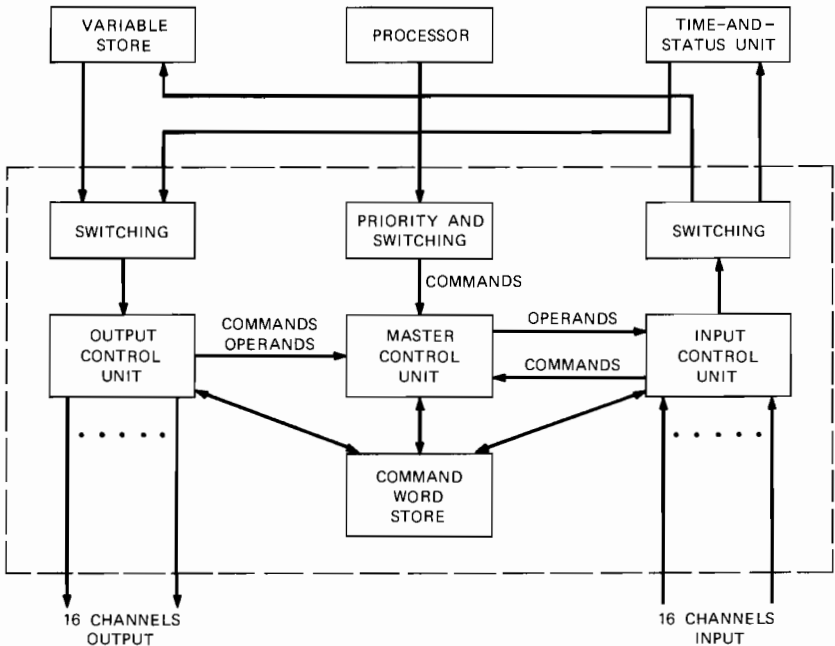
VARIABLE STORE

PROCESSOR

TIME-AND-STATUS UNIT

SWITCHING

PRIORITY AND SWITCHING

SWITCHING

COMMANDS

OUTPUT CONTROL UNIT

COMMANDS OPERANDS

MASTER CONTROL UNIT

OPERANDS

COMMANDS

INPUT CONTROL UNIT

COMMAND WORD STORE

16 CHANNELS OUTPUT

16 CHANNELS INPUT